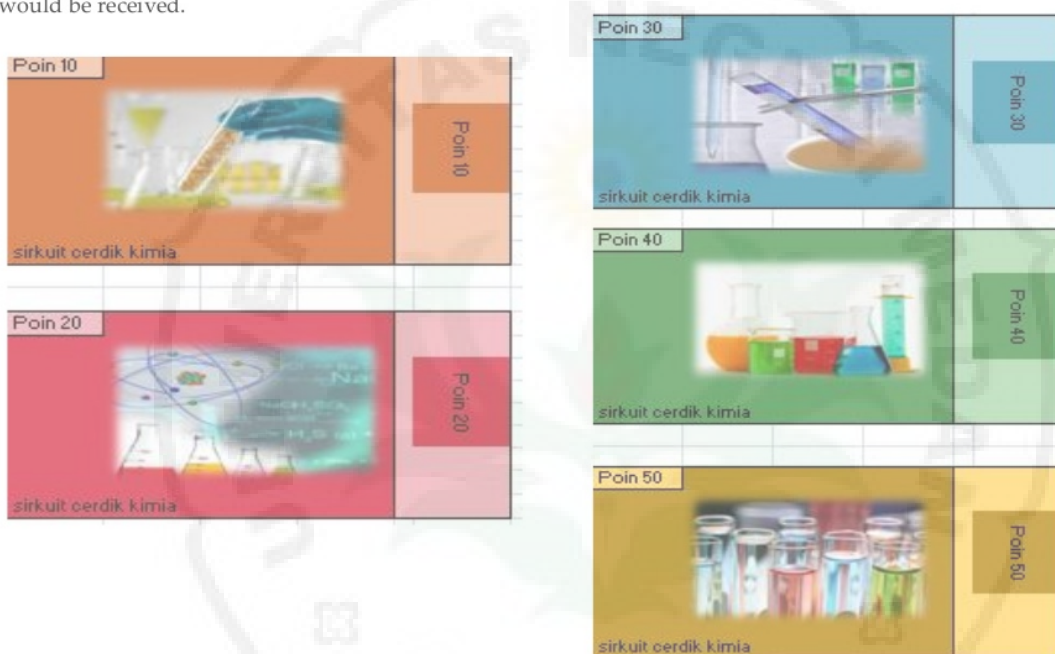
would be received.

Poin 10

Poin 10

sirkuit cerdik kimia

Poin 20

Poin 20

sirkuit cerdik kimia

Poin 30

Poin 30

sirkuit cerdik kimia

Poin 40

Poin 40

sirkuit cerdik kimia

Poin 50

Poin 50

sirkuit cerdik kimia